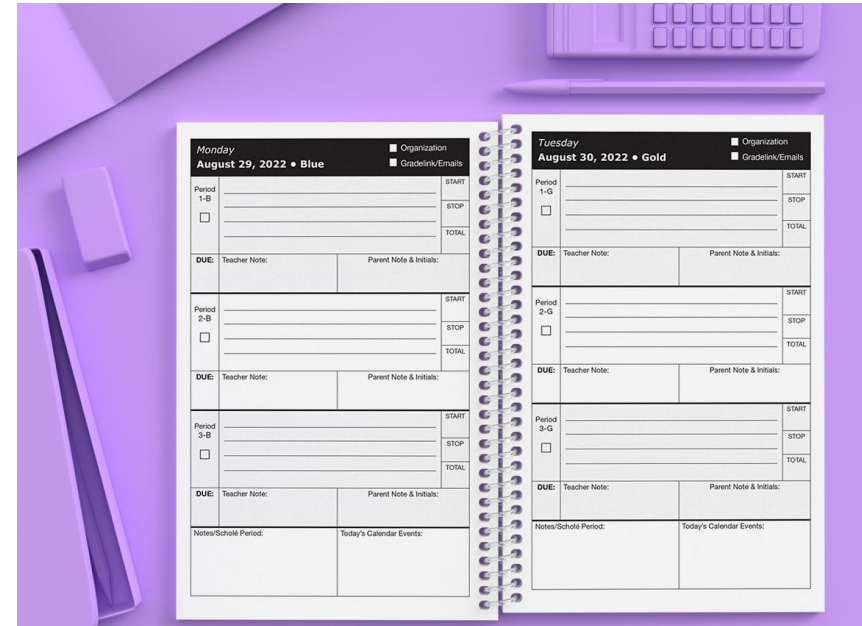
Monday
August 29, 2022 • Blue

Organization
Gradelink/Emails

Period 1-B

START
STOP
TOTAL

DUE: Teacher Note: Parent Note & Initials:

Period 2-B

START
STOP
TOTAL

DUE: Teacher Note: Parent Note & Initials:

Period 3-B

START
STOP
TOTAL

DUE: Teacher Note: Parent Note & Initials:

Notes/Scholé Period: Today's Calendar Events:

Tuesday
August 30, 2022 • Gold

Organization
Gradelink/Emails

Period 1-G

START
STOP
TOTAL

DUE: Teacher Note: Parent Note & Initials:

Period 2-G

START
STOP
TOTAL

DUE: Teacher Note: Parent Note & Initials:

Period 3-G

START
STOP
TOTAL

DUE: Teacher Note: Parent Note & Initials:

Notes/Scholé Period: Today's Calendar Events: